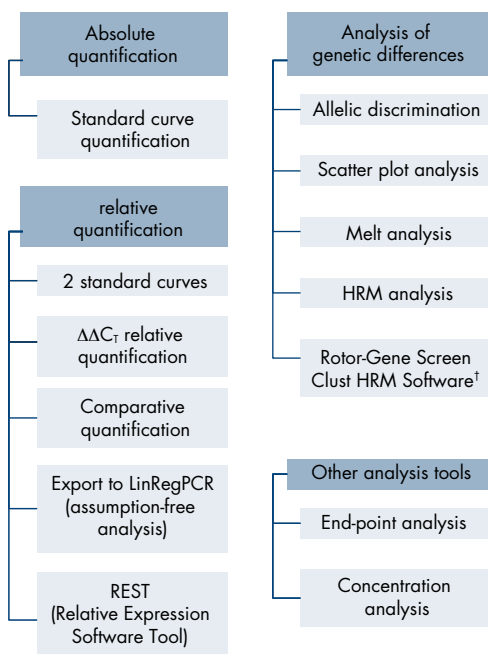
Absolute quantification

Standard curve quantification

relative quantification

2 standard curves

$\Delta\Delta C_T$ relative quantification

Comparative quantification

Export to LinRegPCR (assumption-free analysis)

REST (Relative Expression Software Tool)

Analysis of genetic differences

Allelic discrimination

Scatter plot analysis

Melt analysis

HRM analysis

Rotor-Gene Screen Clust HRM Software†

Other analysis tools

End-point analysis

Concentration analysis